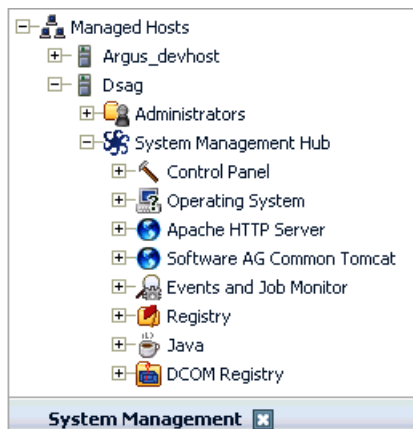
Managed Hosts
Argus_devhost
Dsag
Administrators
System Management Hub
Control Panel
Operating System
Apache HTTP Server
Software AG Common Tomcat
Events and Job Monitor
Registry
Java
DCOM Registry
System Management